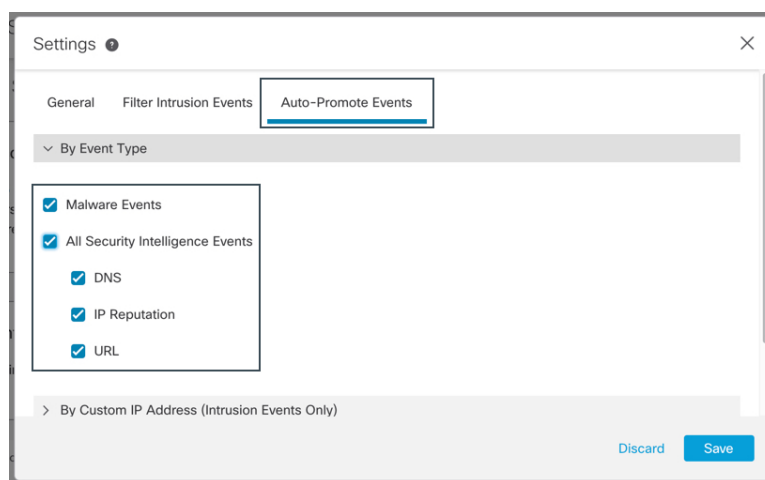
Settings ?

General Filter Intrusion Events Auto-Promote Events

By Event Type

Malware Events

All Security Intelligence Events

DNS

IP Reputation

URL

By Custom IP Address (Intrusion Events Only)

Discard Save